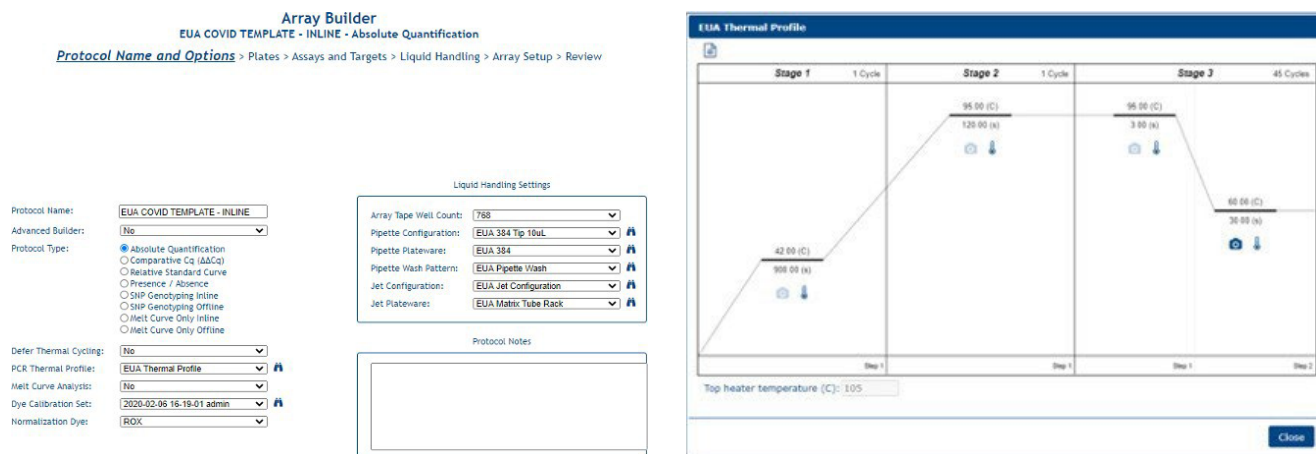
Array Builder
EUA COVID TEMPLATE - INLINE - Absolute Quantification

Protocol Name and Options > Plates > Assays and Targets > Liquid Handling > Array Setup > Review

Protocol Name: EUA COVID TEMPLATE - INLINE
Advanced Builder: No
Protocol Type:
Absolute Quantification
Comparative Cq (ΔΔCq)
Relative Standard Curve
Presence / Absence
SNP Genotyping Inline
SNP Genotyping Offline
Melt Curve Only Inline
Melt Curve Only Offline
Defer Thermal Cycling: No
PCR Thermal Profile: EUA Thermal Profile
Melt Curve Analysis: No
Dye Calibration Set: 2020-02-06 16-19-01 admin
Normalization Dye: ROX

Liquid Handling Settings
Array Tape Well Count: 768
Pipette Configuration: EUA 384 Tip 10uL
Pipette Plateware: EUA 384
Pipette Wash Pattern: EUA Pipette Wash
Jet Configuration: EUA Jet Configuration
Jet Plateware: EUA Matrix Tube Rack

Protocol Notes

EUA Thermal Profile

| Stage 1 | 1 Cycle | Stage 2 | 1 Cycle | Stage 3 | 45 Cycles |
|---|---|---|---|---|---|

42.00 (C)
900.00 (s)
95.00 (C)
120.00 (s)
95.00 (C)
3.00 (s)
60.00 (C)
30.00 (s)

Step 1
Step 1
Step 1
Step 2

Top heater temperature (C): 105

Close